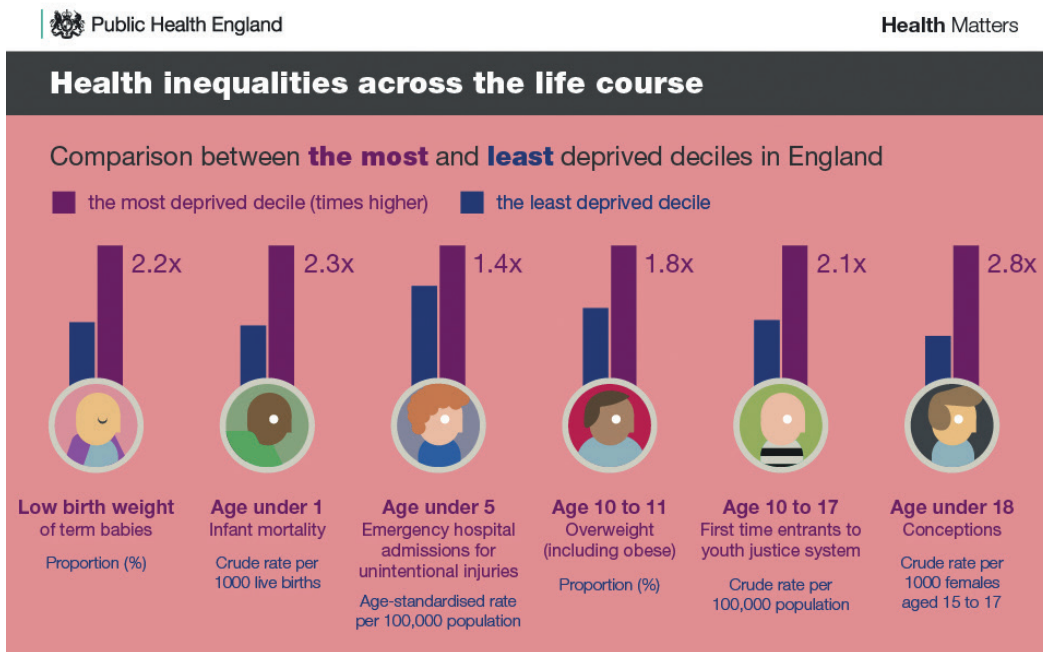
Public Health England

Health Matters

Health inequalities across the life course

Comparison between the most and least deprived deciles in England

the most deprived decile (times higher)   the least deprived decile

2.2x

Low birth weight of term babies

Proportion (%)

2.3x

Age under 1 Infant mortality

Crude rate per 1000 live births

1.4x

Age under 5 Emergency hospital admissions for unintentional injuries

Age-standardised rate per 100,000 population

1.8x

Age 10 to 11 Overweight (including obese)

Proportion (%)

2.1x

Age 10 to 17 First time entrants to youth justice system

Crude rate per 100,000 population

2.8x

Age under 18 Conceptions

Crude rate per 1000 females aged 15 to 17